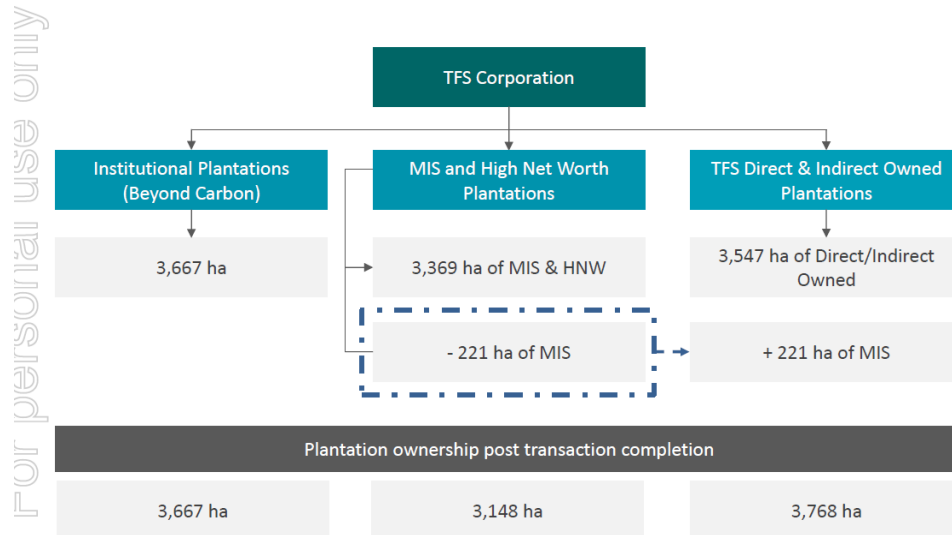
For personal use only

TFS Corporation

Institutional Plantations (Beyond Carbon)

MIS and High Net Worth Plantations

TFS Direct & Indirect Owned Plantations

3,667 ha

3,369 ha of MIS & HNW

3,547 ha of Direct/Indirect Owned

- 221 ha of MIS

+ 221 ha of MIS

Plantation ownership post transaction completion

3,667 ha

3,148 ha

3,768 ha